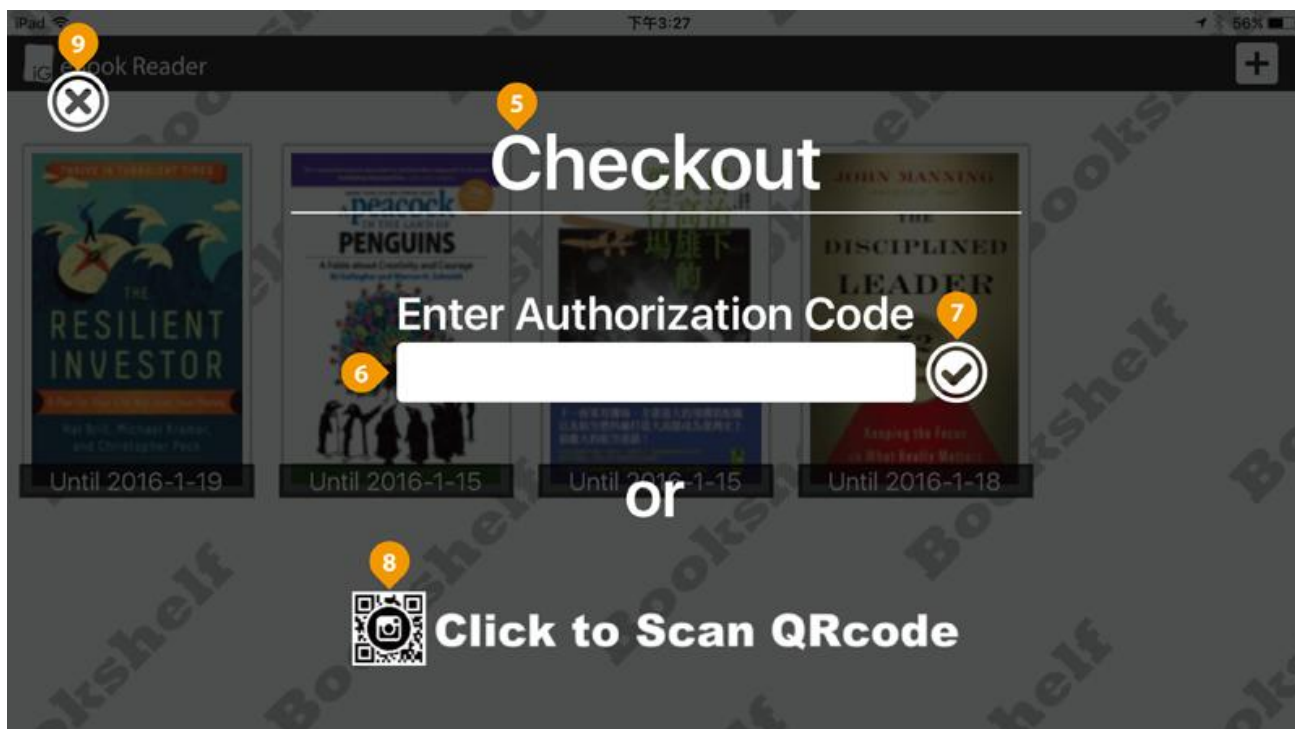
iPad 下午3:27 56%

iG eBook Reader

+

9

5

Checkout

THE RESILIENT INVESTOR

Hal Brill, Michael Kramer, and Christopher Peck

Until 2016-1-19

peacock PENGUINS

Until 2016-1-15

Until 2016-1-15

JOHN MANNING

THE DISCIPLINED LEADER

Until 2016-1-18

Enter Authorization Code

7

6

or

8

Click to Scan QRcode

Bookshelf